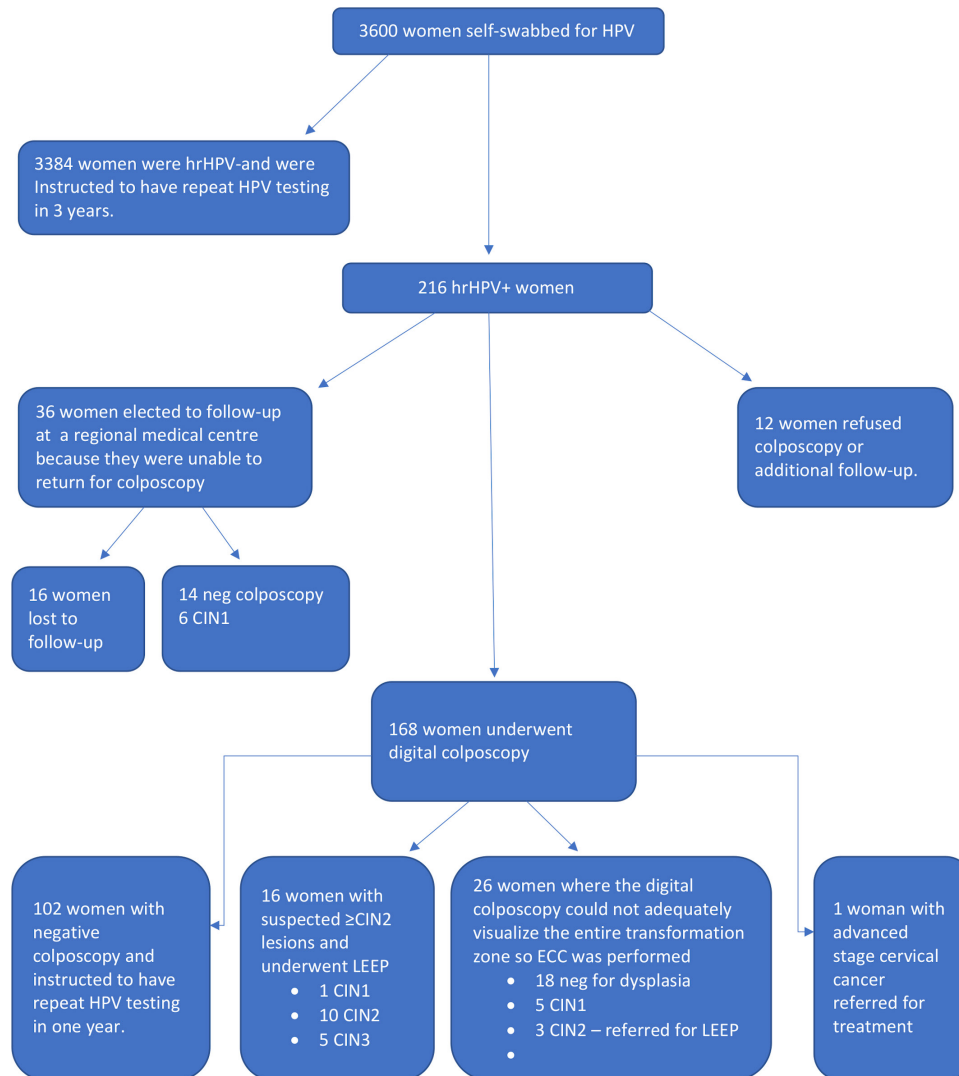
3600 women self-swabbed for HPV

3384 women were hrHPV-and were Instructed to have repeat HPV testing in 3 years.

216 hrHPV+ women

36 women elected to follow-up at a regional medical centre because they were unable to return for colposcopy

12 women refused colposcopy or additional follow-up.

16 women lost to follow-up

14 neg colposcopy
6 CIN1

168 women underwent digital colposcopy

102 women with negative colposcopy and instructed to have repeat HPV testing in one year.

16 women with suspected ≥CIN2 lesions and underwent LEEP
- 1 CIN1
- 10 CIN2
- 5 CIN3

26 women where the digital colposcopy could not adequately visualize the entire transformation zone so ECC was performed
- 18 neg for dysplasia
- 5 CIN1
- 3 CIN2 – referred for LEEP
-

1 woman with advanced stage cervical cancer referred for treatment